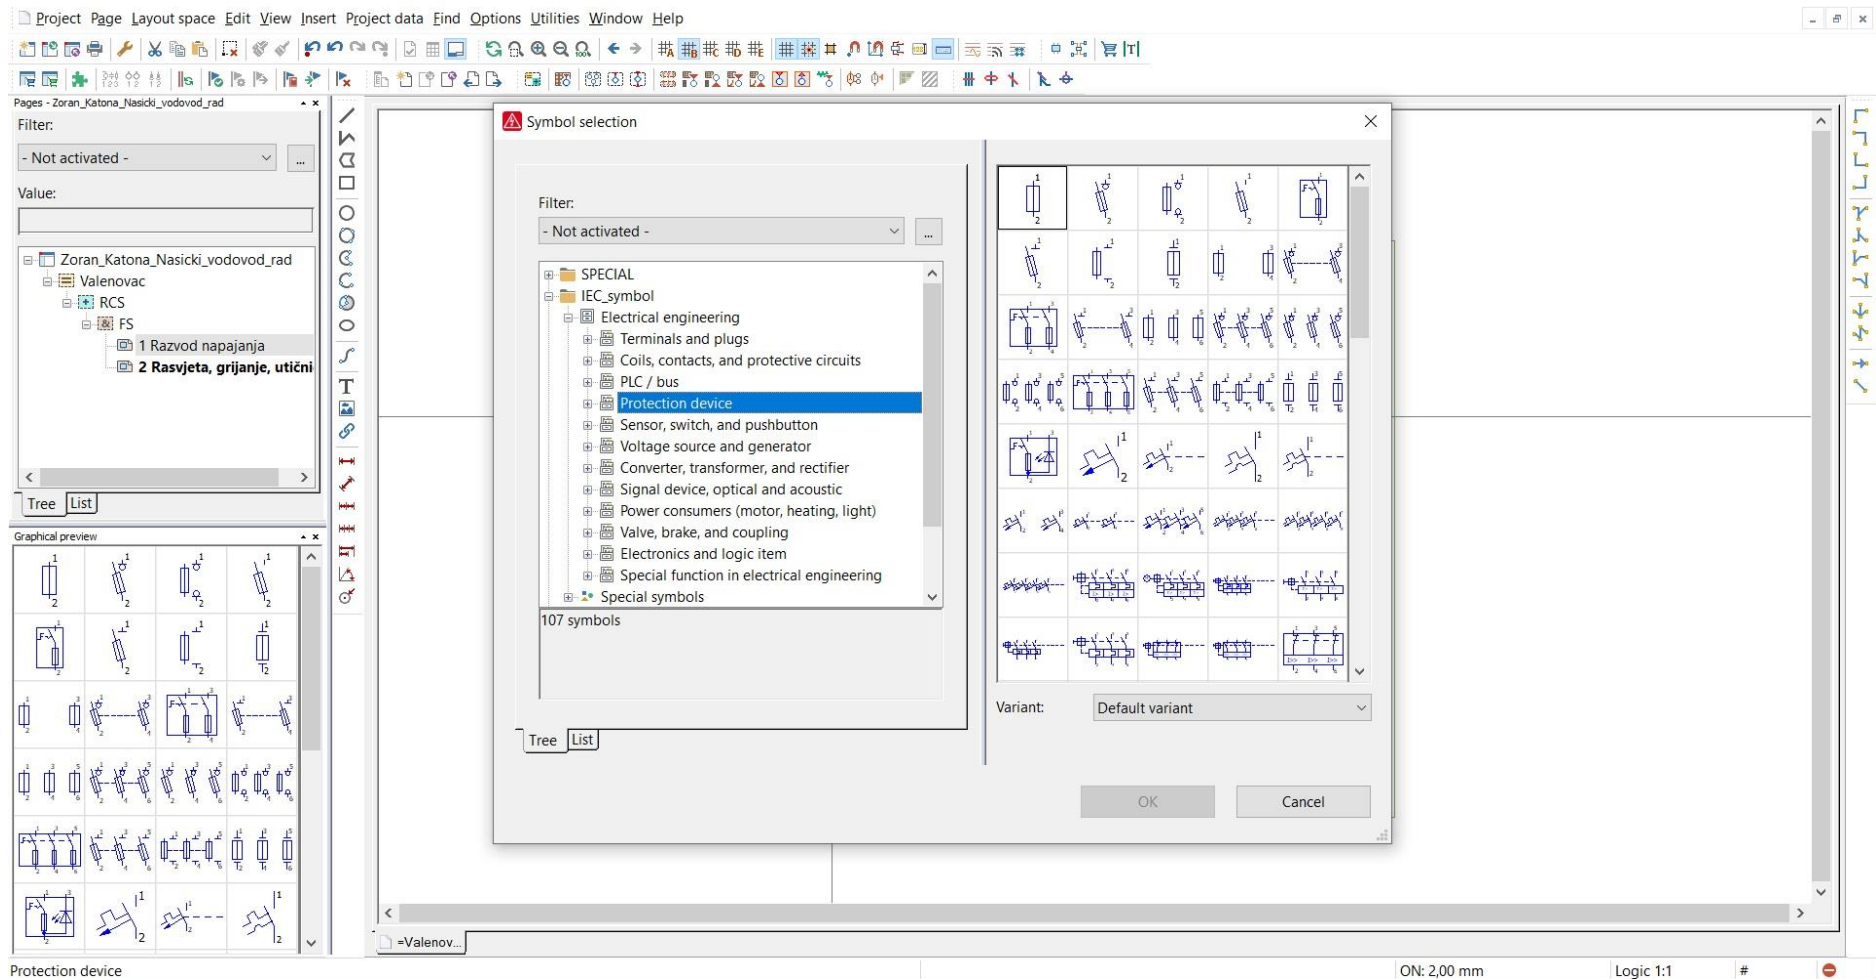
Project Page Layout space Edit View Insert Project data Find Options Utilities Window Help

Pages - Zoran_Katona_Nasicki_vodovod_rad

Filter:

- Not activated -

Value:

Zoran_Katona_Nasicki_vodovod_rad
Valenovac
RCS
FS
1 Razvod napajanja
2 Rasvjeta, grijanje, utični

Tree List

Graphical preview

Symbol selection

Filter:

- Not activated -

SPECIAL
IEC_symbol
Electrical engineering
Terminals and plugs
Coils, contacts, and protective circuits
PLC / bus
Protection device
Sensor, switch, and pushbutton
Voltage source and generator
Converter, transformer, and rectifier
Signal device, optical and acoustic
Power consumers (motor, heating, light)
Valve, brake, and coupling
Electronics and logic item
Special function in electrical engineering
Special symbols

107 symbols

Tree List

Variant: Default variant

OK Cancel

=Valenov...

Protection device

ON: 2,00 mm Logic 1:1 #